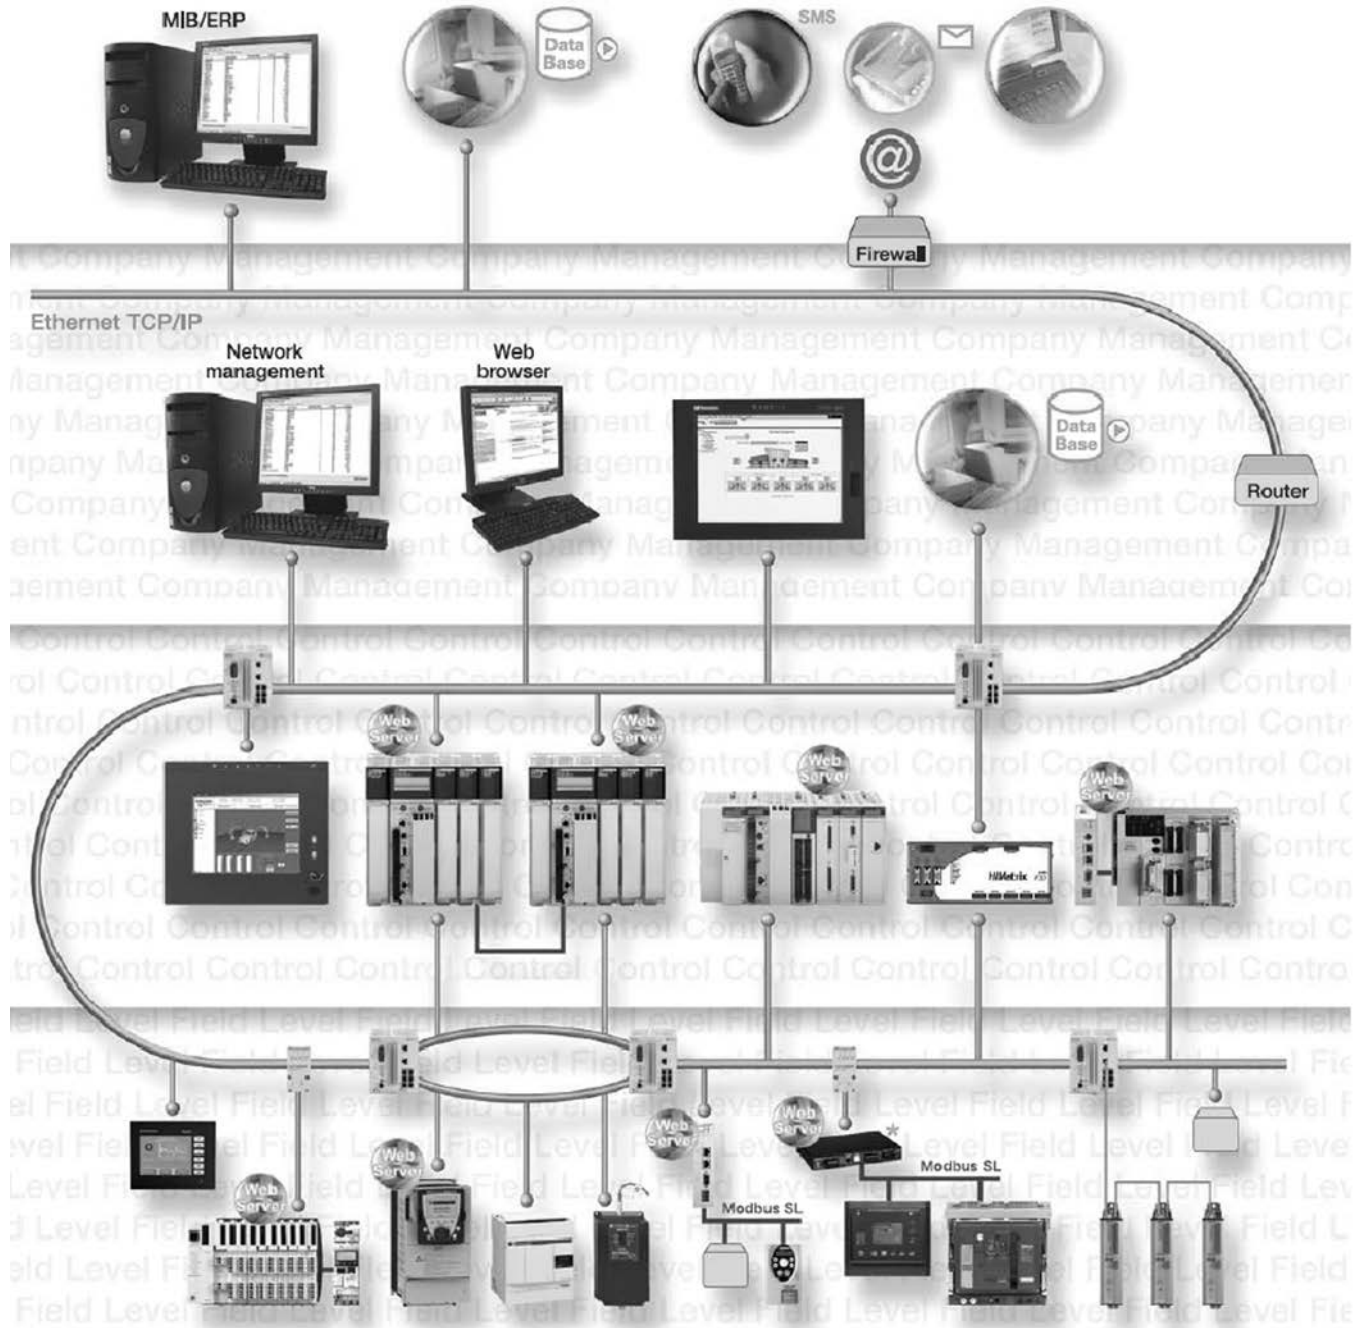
MIB/ERP

Data Base

SMS

@

Firewall

Company Management Company Management Company Management Company Management Company

Ethernet TCP/IP

Network management

Web browser

Data Base

Router

Control Control Control Control Control Control Control Control Control Control

Web Server

Web Server

Web Server

Web Server

Field Level Field Level Field Level Field Level Field Level Field Level

Web Server

Web Server

Web Server

Web Server

Modbus SL

Modbus SL